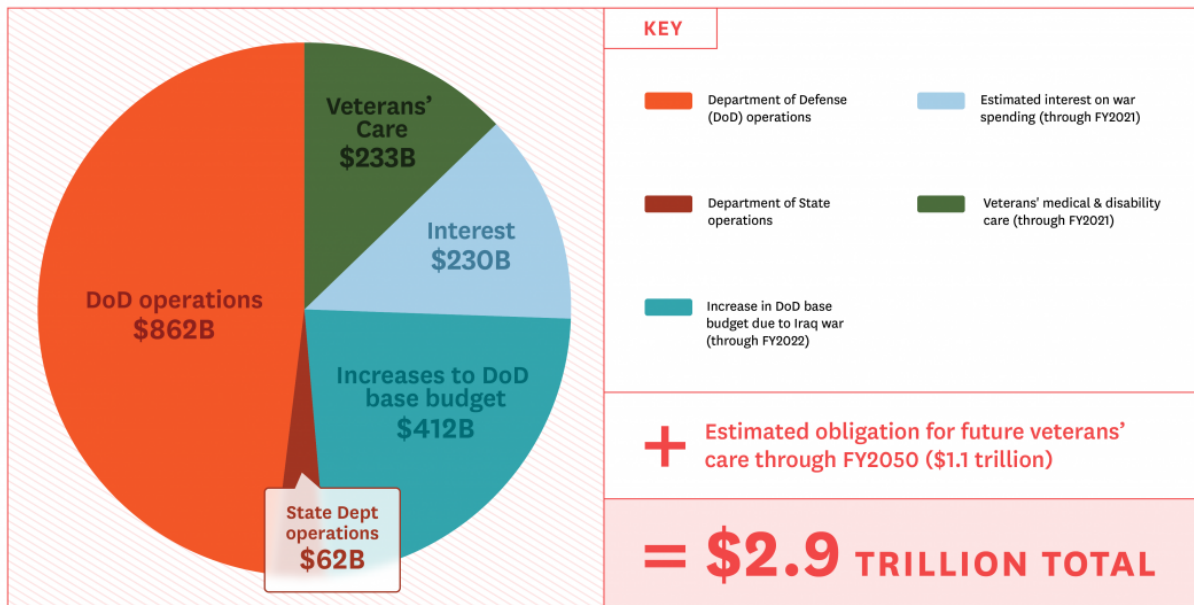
Veterans' Care
$233B

Interest
$230B

DoD operations
$862B

Increases to DoD base budget
$412B

State Dept operations
$62B

KEY

Department of Defense (DoD) operations

Estimated interest on war spending (through FY2021)

Department of State operations

Veterans' medical & disability care (through FY2021)

Increase in DoD base budget due to Iraq war (through FY2022)

+ Estimated obligation for future veterans' care through FY2050 ($1.1 trillion)

= $2.9 TRILLION TOTAL